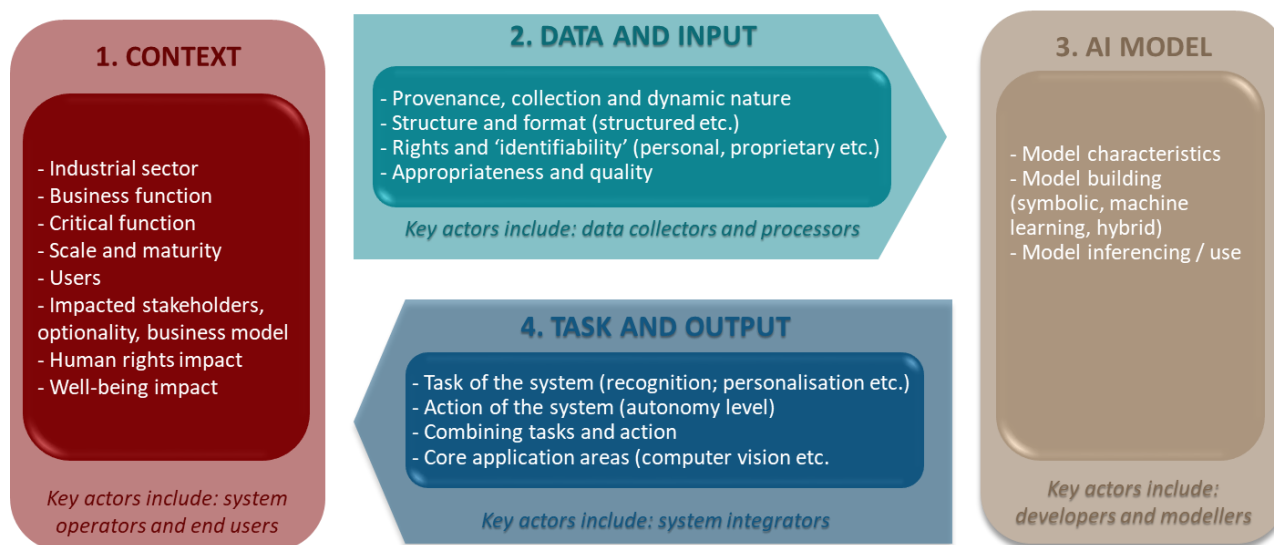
1. CONTEXT

- Industrial sector
- Business function
- Critical function
- Scale and maturity
- Users
- Impacted stakeholders, optionality, business model
- Human rights impact
- Well-being impact

Key actors include: system operators and end users

2. DATA AND INPUT

- Provenance, collection and dynamic nature
- Structure and format (structured etc.)
- Rights and 'identifiability' (personal, proprietary etc.)
- Appropriateness and quality

Key actors include: data collectors and processors

3. AI MODEL

- Model characteristics
- Model building (symbolic, machine learning, hybrid)
- Model inferencing / use

Key actors include: developers and modellers

4. TASK AND OUTPUT

- Task of the system (recognition; personalisation etc.)
- Action of the system (autonomy level)
- Combining tasks and action
- Core application areas (computer vision etc.

Key actors include: system integrators